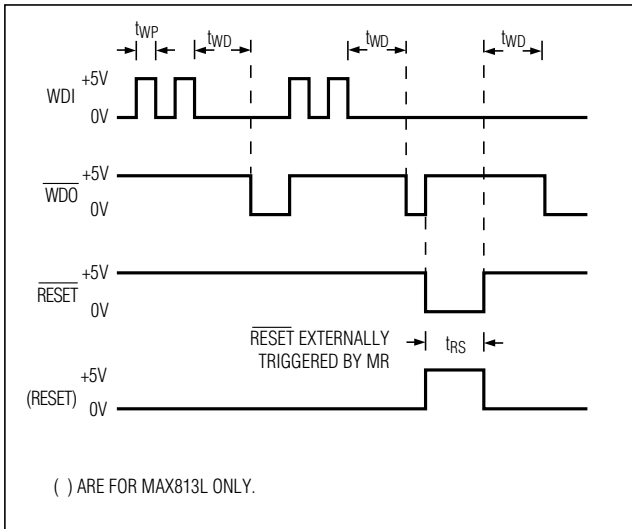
$t_{WP}$

$t_{WD}$

$t_{WD}$

$t_{WD}$

WDI

+5V

0V

$\overline{WDO}$

+5V

0V

$\overline{RESET}$

+5V

0V

$\overline{RESET}$ EXTERNALLY TRIGGERED BY MR

$t_{RS}$

+5V

(RESET)

0V

( ) ARE FOR MAX813L ONLY.